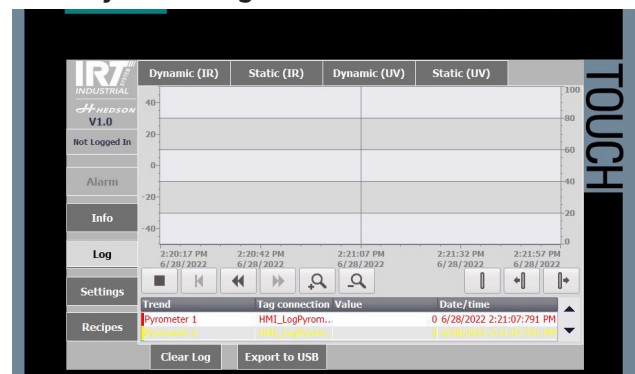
IRT
INDUSTRIAL
HEDSON
V1.0
Not Logged In
Alarm
Info
Log
Settings
Recipes

Dynamic (IR) | Static (IR) | Dynamic (UV) | Static (UV)

40
20
0
-20
-40

100
80
60
40
20
0

2:20:17 PM 6/28/2022
2:20:42 PM 6/28/2022
2:21:07 PM 6/28/2022
2:21:32 PM 6/28/2022
2:21:57 PM 6/28/2022

| Trend | Tag connection | Value | Date/time |
|---|---|---|---|
| Pyrometer 1 | HMI_LogPyrom... | 0 | 6/28/2022 2:21:07:791 PM |
| Pyrometer 2 | HMI_LogPyrom... | 0 | 6/28/2022 2:21:07:791 PM |

Clear Log
Export to USB

TOUCH